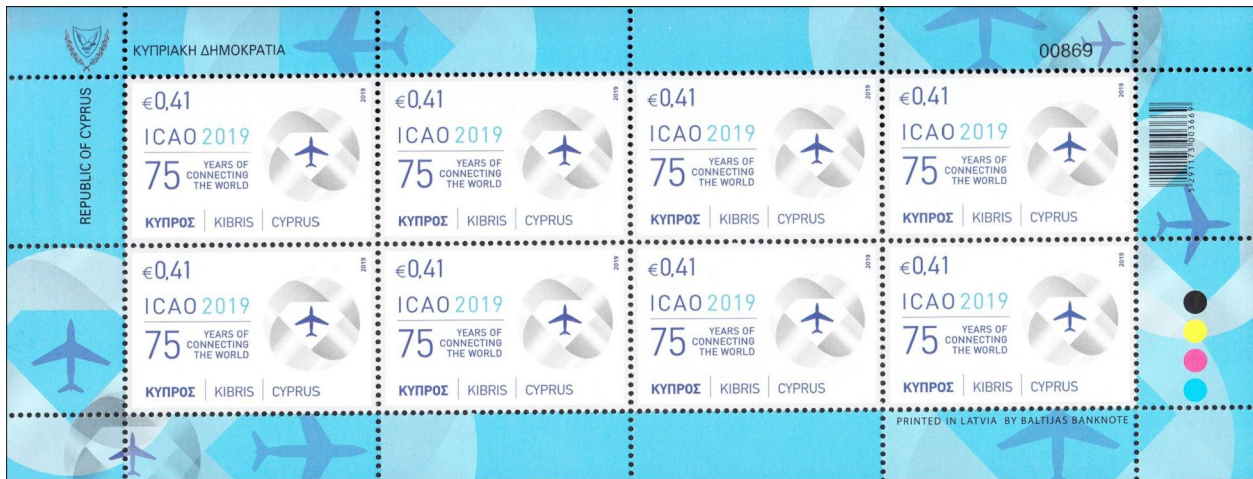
ΚΥΠΡΙΑΚΗ ΔΗΜΟΚΡΑΤΙΑ

00869

REPUBLIC OF CYPRUS

€0,41 2019
ICAO 2019
75 YEARS OF CONNECTING THE WORLD
ΚΥΠΡΟΣ | KIBRIS | CYPRUS

€0,41 2019
ICAO 2019
75 YEARS OF CONNECTING THE WORLD
ΚΥΠΡΟΣ | KIBRIS | CYPRUS

€0,41 2019
ICAO 2019
75 YEARS OF CONNECTING THE WORLD
ΚΥΠΡΟΣ | KIBRIS | CYPRUS

€0,41 2019
ICAO 2019
75 YEARS OF CONNECTING THE WORLD
ΚΥΠΡΟΣ | KIBRIS | CYPRUS

5291173003669

€0,41 2019
ICAO 2019
75 YEARS OF CONNECTING THE WORLD
ΚΥΠΡΟΣ | KIBRIS | CYPRUS

€0,41 2019
ICAO 2019
75 YEARS OF CONNECTING THE WORLD
ΚΥΠΡΟΣ | KIBRIS | CYPRUS

€0,41 2019
ICAO 2019
75 YEARS OF CONNECTING THE WORLD
ΚΥΠΡΟΣ | KIBRIS | CYPRUS

€0,41 2019
ICAO 2019
75 YEARS OF CONNECTING THE WORLD
ΚΥΠΡΟΣ | KIBRIS | CYPRUS

PRINTED IN LATVIA BY BALTIJAS BANKNOTE